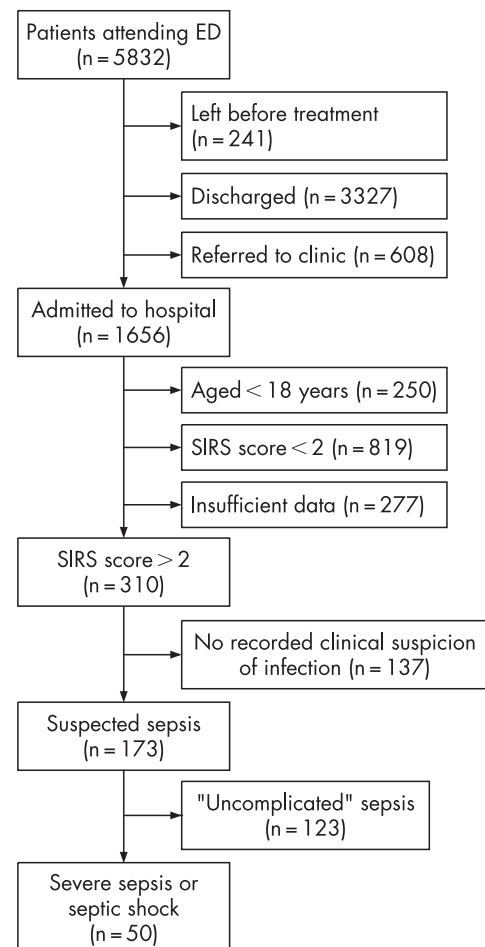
Patients attending ED (n = 5832)

Left before treatment (n = 241)

Discharged (n = 3327)

Referred to clinic (n = 608)

Admitted to hospital (n = 1656)

Aged < 18 years (n = 250)

SIRS score < 2 (n = 819)

Insufficient data (n = 277)

SIRS score > 2 (n = 310)

No recorded clinical suspicion of infection (n = 137)

Suspected sepsis (n = 173)

"Uncomplicated" sepsis (n = 123)

Severe sepsis or septic shock (n = 50)